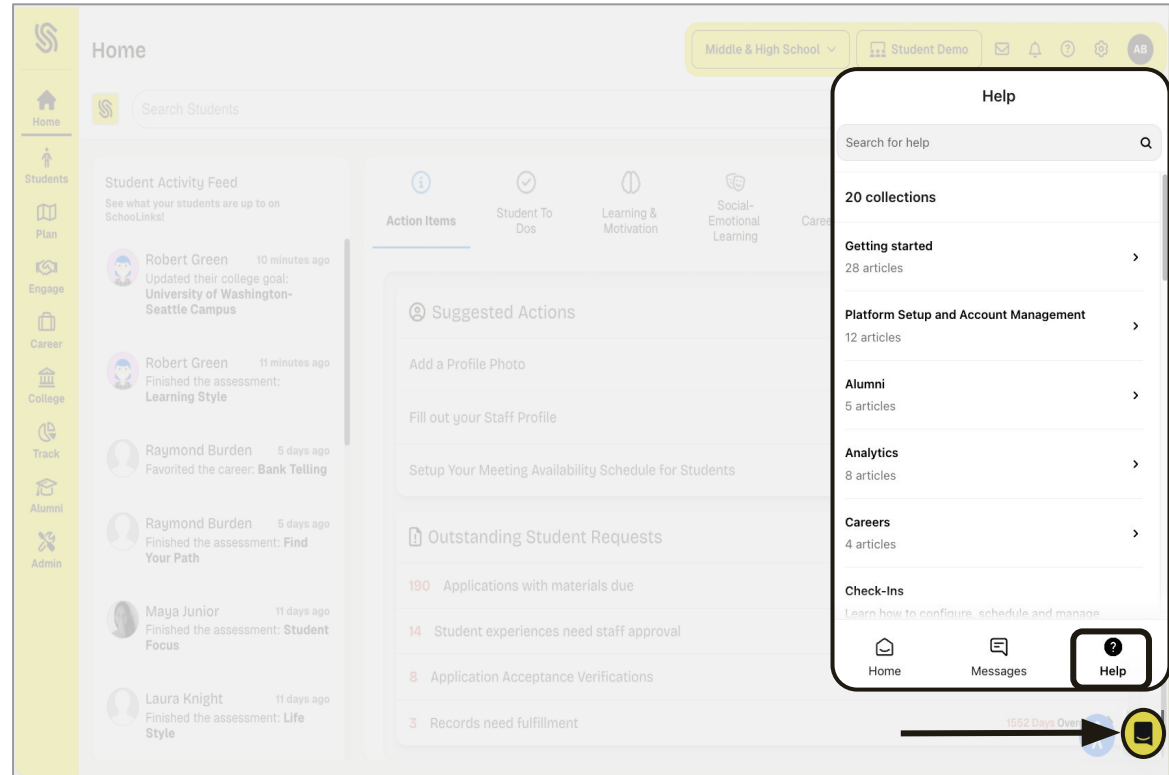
Home

Middle & High School

Student Demo

AB

Home

Students

Plan

Engage

Career

College

Track

Alumni

Admin

Search Students

Student Activity Feed

See what your students are up to on SchoolLinks!

Robert Green 10 minutes ago
Updated their college goal: University of Washington-Seattle Campus

Robert Green 11 minutes ago
Finished the assessment: Learning Style

Raymond Burden 5 days ago
Favorited the career: Bank Telling

Raymond Burden 5 days ago
Finished the assessment: Find Your Path

Maya Junior 11 days ago
Finished the assessment: Student Focus

Laura Knight 11 days ago
Finished the assessment: Life Style

Action Items

Student To Dos

Learning & Motivation

Social-Emotional Learning

Care

Suggested Actions

Add a Profile Photo

Fill out your Staff Profile

Setup Your Meeting Availability Schedule for Students

Outstanding Student Requests

190 Applications with materials due

14 Student experiences need staff approval

8 Application Acceptance Verifications

3 Records need fulfillment

1552 Days Over

Help

Search for help

20 collections

Getting started
28 articles

Platform Setup and Account Management
12 articles

Alumni
5 articles

Analytics
8 articles

Careers
4 articles

Check-Ins
Learn how to configure, schedule and manage

Home

Messages

Help